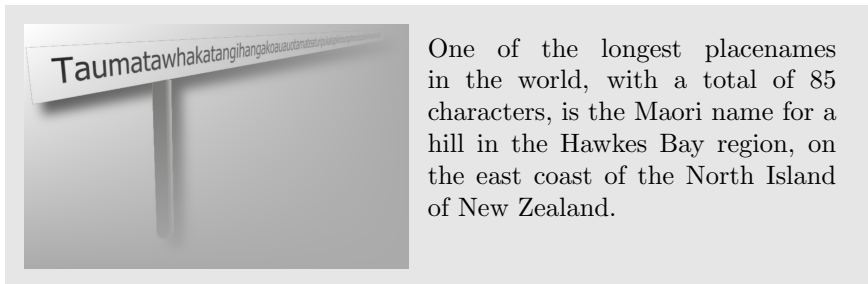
Taumatawhakatangihangakoauauotamatea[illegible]

One of the longest placenames in the world, with a total of 85 characters, is the Maori name for a hill in the Hawkes Bay region, on the east coast of the North Island of New Zealand.